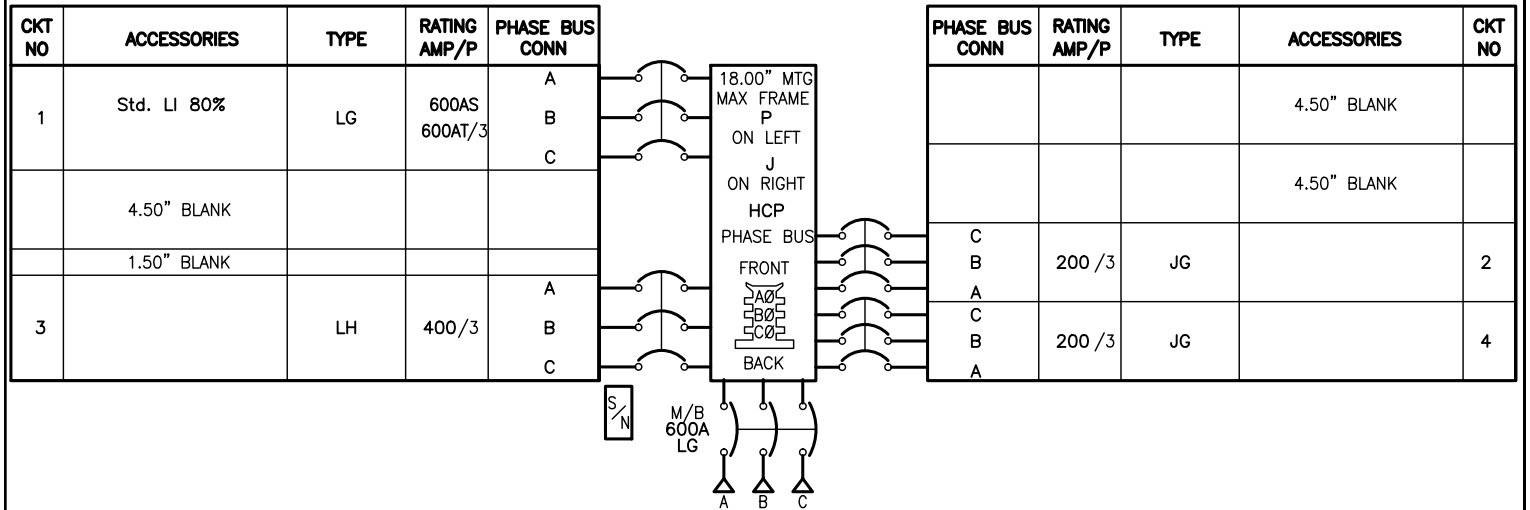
| CKT NO | ACCESSORIES | TYPE | RATING AMP/P | PHASE BUS CONN |
|---|---|---|---|---|
| 1 | Std. LI 80% | LG | 600AS 600AT/3 | A B C |
| | 4.50" BLANK | | | |
| | 1.50" BLANK | | | |
| 3 | | LH | 400/3 | A B C |

18.00" MTG
MAX FRAME
P
ON LEFT
J
ON RIGHT
HCP
PHASE BUS
FRONT
AØ
BØ
CØ
BACK

| PHASE BUS CONN | RATING AMP/P | TYPE | ACCESSORIES | CKT NO |
|---|---|---|---|---|
| | | | 4.50" BLANK | |
| | | | 4.50" BLANK | |
| C B A | 200 /3 | JG | | 2 |
| C B A | 200 /3 | JG | | 4 |

S/N

M/B
600A
LG

A B C